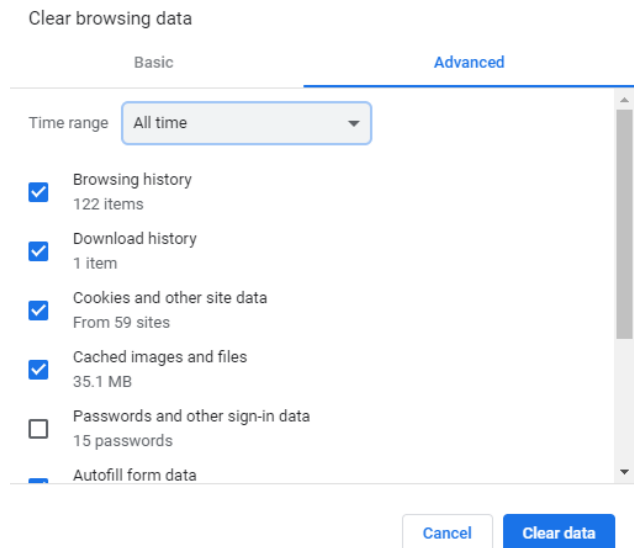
Clear browsing data

Basic

Advanced

Time range

All time

Browsing history
122 items

Download history
1 item

Cookies and other site data
From 59 sites

Cached images and files
35.1 MB

Passwords and other sign-in data
15 passwords

Autofill form data

Cancel

Clear data